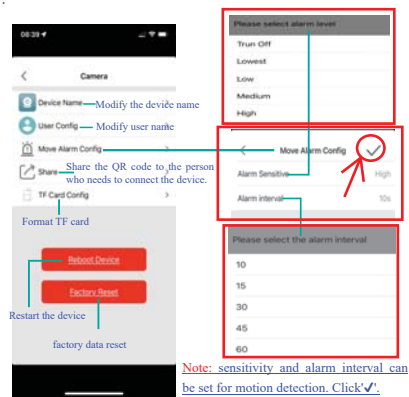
08:39

<

Camera

Device Name Modify the device name

User Config Modify user name

Move Alarm Config

Share Share the QR code to the person who needs to connect the device.

TF Card Config

Format TF card

Reboot Device

Factory Reset

Restart the device

factory data reset

Please select alarm level

Trun Off

Lowest

Low

Medium

High

<

Move Alarm Config

Alarm Sensitive High

Alarm interval 10s

Please select the alarm interval

10

15

30

45

60

Note: sensitivity and alarm interval can be set for motion detection. Click'✓'.